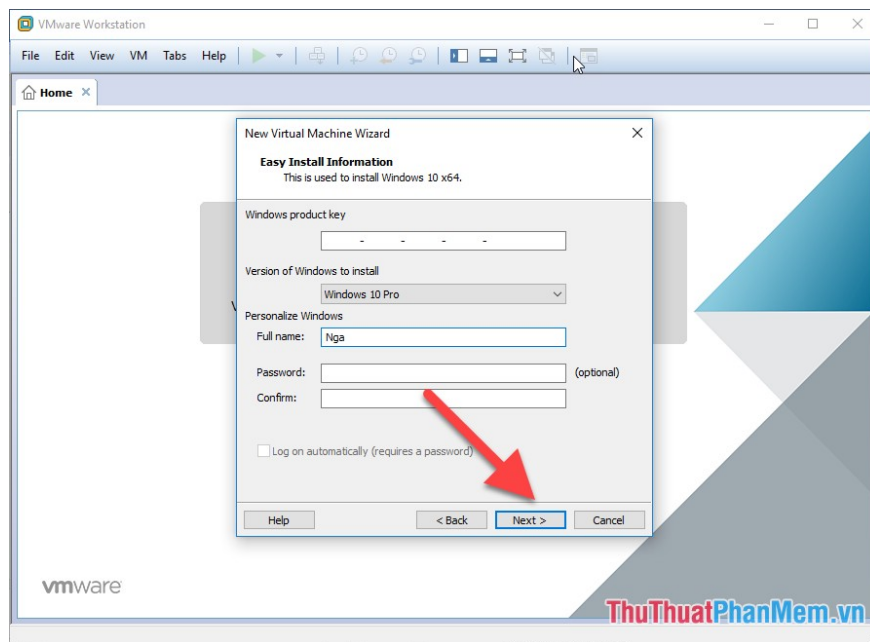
VMware Workstation

File Edit View VM Tabs Help

Home ×

New Virtual Machine Wizard

Easy Install Information
This is used to install Windows 10 x64.

Windows product key

- - - -

Version of Windows to install

Windows 10 Pro

Personalize Windows

Full name: Nga

Password: (optional)

Confirm:

Log on automatically (requires a password)

Help < Back Next > Cancel

vmware

ThuThuatPhanMem.vn